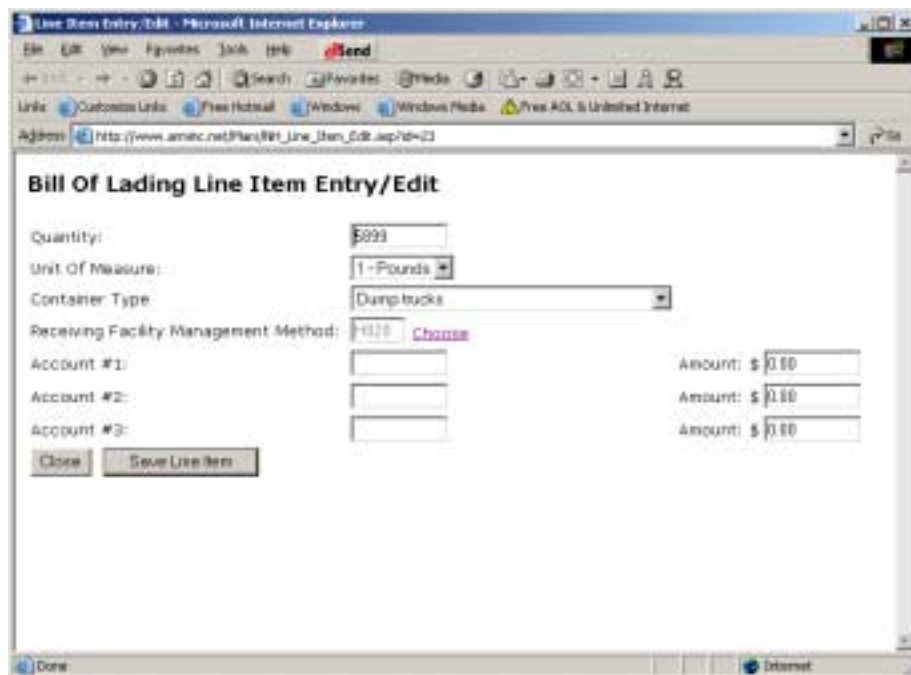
Line Item Entry/Edit - Microsoft Internet Explorer

File Edit View Favorites Tools Help Send

Search Favorites Media

Links Customize Links Free Hotmail Windows Windows Media Free AOL & Unlimited Internet

Address http://www.amitc.net/Plan/NH_Line_Item_Edit.asp?id=23

Go

Bill Of Lading Line Item Entry/Edit

Quantity: 5899

Unit Of Measure: 1 - Pounds

Container Type Dump trucks

Receiving Facility Management Method: H020 Choose

Account #1: Amount: $ 0.00

Account #2: Amount: $ 0.00

Account #3: Amount: $ 0.00

Close Save Line Item

Done Internet